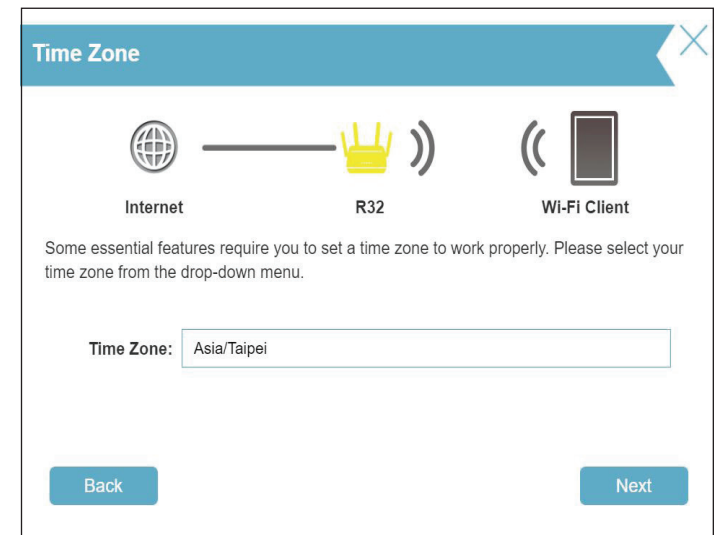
Time Zone

Internet

R32

Wi-Fi Client

Some essential features require you to set a time zone to work properly. Please select your time zone from the drop-down menu.

Time Zone: Asia/Taipei

Back

Next